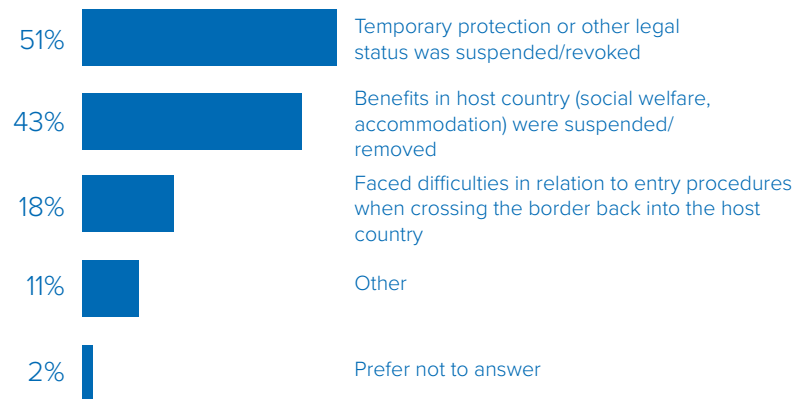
51% Temporary protection or other legal status was suspended/revoked

43% Benefits in host country (social welfare, accommodation) were suspended/removed

18% Faced difficulties in relation to entry procedures when crossing the border back into the host country

11% Other

2% Prefer not to answer